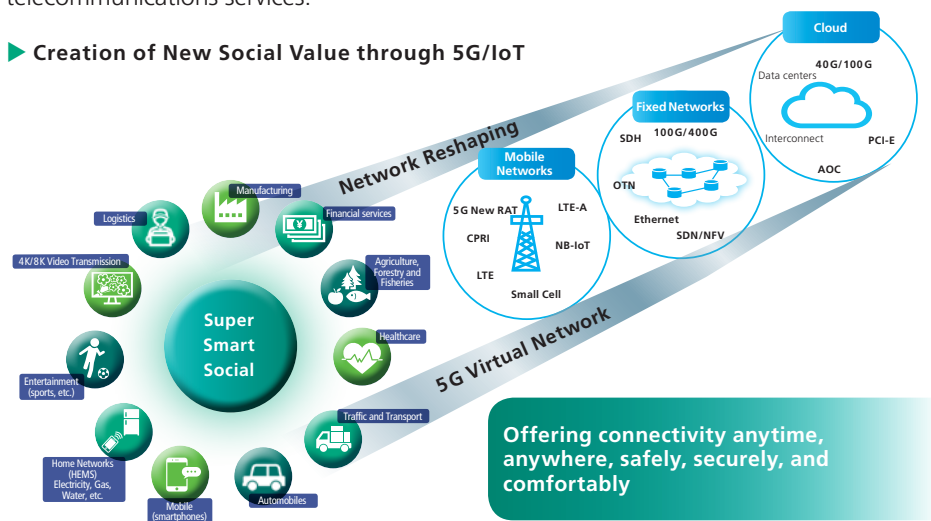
telecommunications services.

Creation of New Social Value through 5G/IoT

Cloud
40G/100G
Data centers
Interconnect
PCI-E
AOC

Fixed Networks
SDH
100G/400G
OTN
Ethernet
SDN/NFV

Mobile Networks
5G New RAT
LTE-A
CPRI
NB-IoT
LTE
Small Cell

Network Reshaping

5G Virtual Network

Manufacturing
Logistics
Financial services
4K/8K Video Transmission
Agriculture, Forestry and Fisheries
Super Smart Social
Healthcare
Entertainment (sports, etc.)
Traffic and Transport
Home Networks (HEMS) Electricity, Gas, Water, etc.
Mobile (smartphones)
Automobiles

Offering connectivity anytime, anywhere, safely, securely, and comfortably